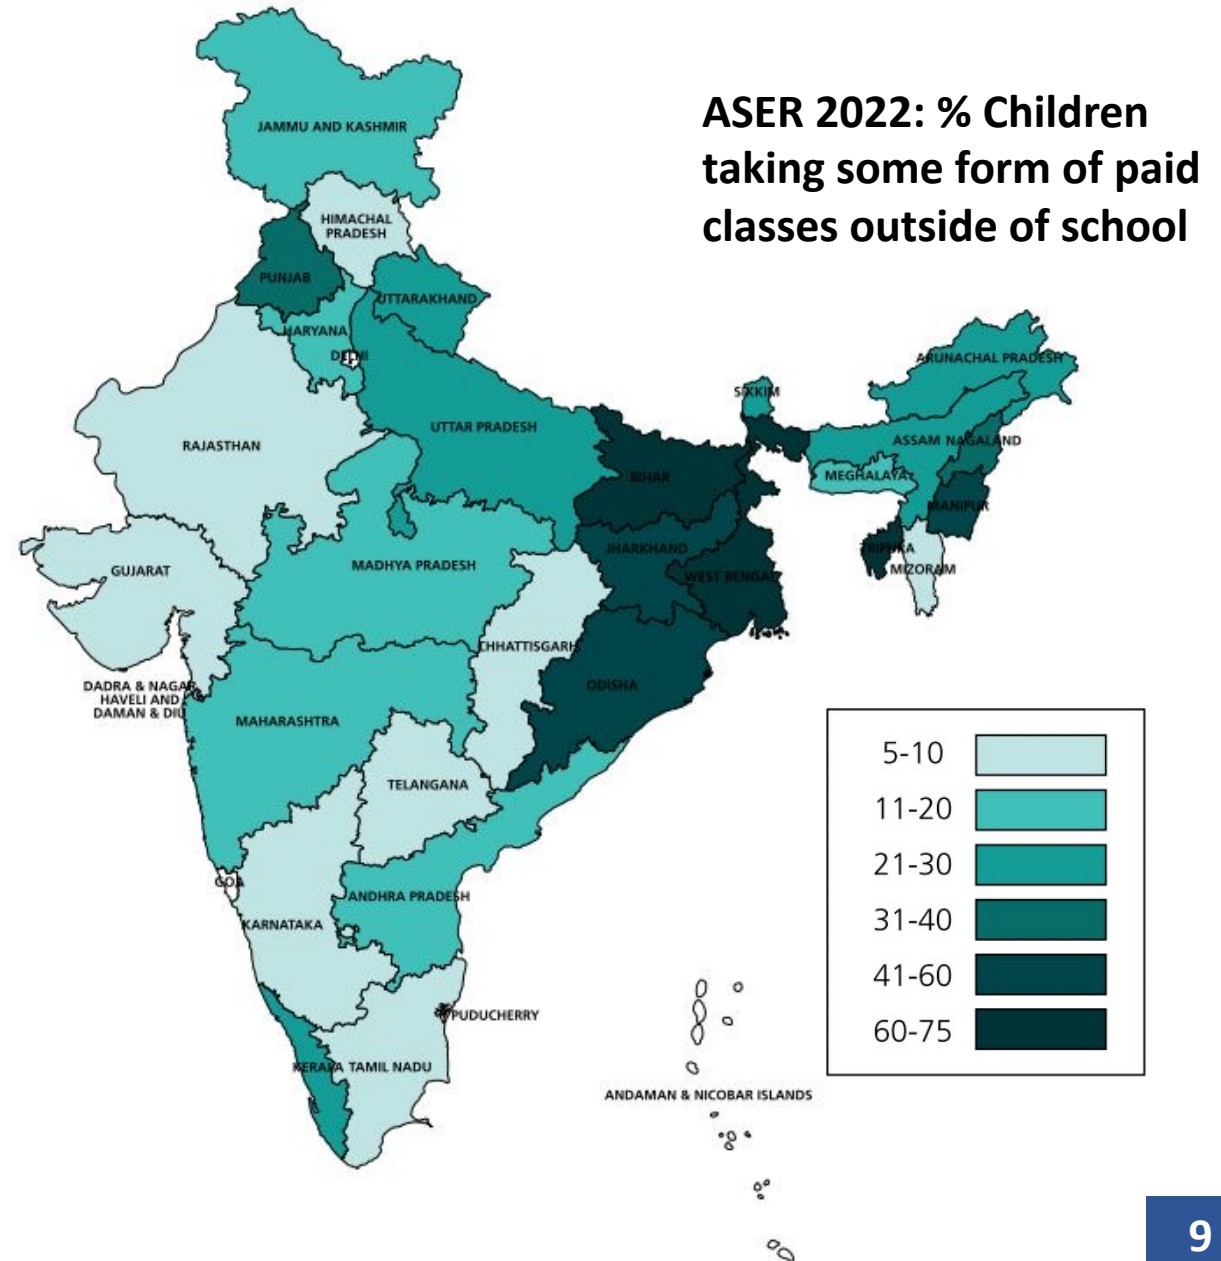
ASER 2022: % Children taking some form of paid classes outside of school

JAMMU AND KASHMIR
HIMACHAL PRADESH
PUNJAB
UTTARAKHAND
HARYANA
DELHI
ARUNACHAL PRADESH
SIKKIM
RAJASTHAN
UTTAR PRADESH
ASSAM
NAGALAND
BIHAR
MEGHALAYA
MANIPUR
JHARKHAND
TRIPURA
GUJARAT
MADHYA PRADESH
WEST BENGAL
MIZORAM
CHHATTISGARH
ODISHA
DADRA & NAGAR HAVELI AND DAMAN & DIU
MAHARASHTRA
TELANGANA
GOA
ANDHRA PRADESH
KARNATAKA
PUDUCHERRY
KERALA
TAMIL NADU
ANDAMAN & NICOBAR ISLANDS

5-10
11-20
21-30
31-40
41-60
60-75

9